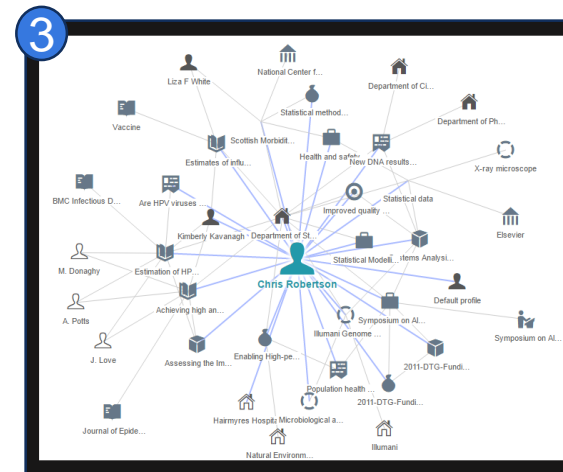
3

Liza F White
National Center f...
Department of Ci...
Statistical method...
Department of Ph...
Vaccine
Scottish Morbidit...
Health and safety
New DNA results...
Estimates of influ...
X-ray microscope
BMC Infectious D...
Are HPV viruses ...
Statistical data
Improved quality ...
Elsevier
Kimberly Kavanagh
Department of St...
Statistical Modelli...
Systems Analysi...
M. Donaghy
Estimation of HP...
Chris Robertson
Default profile
A. Potts
Achieving high an...
Symposium on Al...
Illumani Genome ...
Symposium on Al...
J. Love
Assessing the Im...
Enabling High-pe...
2011-DTG-Fundi...
Population health ...
2011-DTG-Fundi...
Hairmyres Hospit...
Microbiological a...
Journal of Epide...
Illumani
Natural Environm...